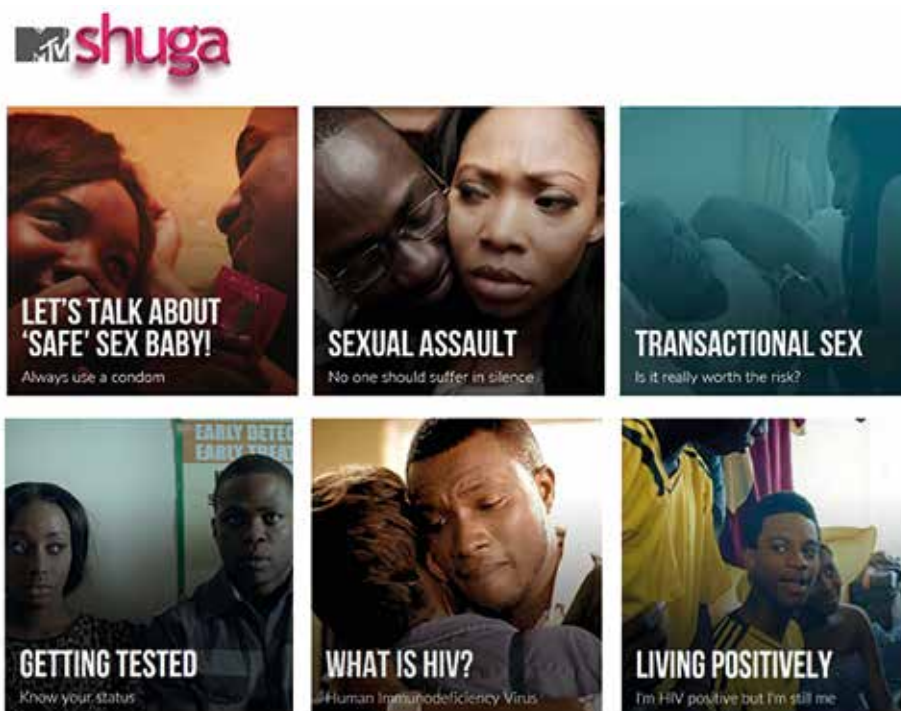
MTV shuga

LET'S TALK ABOUT 'SAFE' SEX BABY!
Always use a condom

SEXUAL ASSAULT
No one should suffer in silence

TRANSACTIONAL SEX
Is it really worth the risk?

EARLY DETEC
EARLY TREAT

GETTING TESTED
Know your status

WHAT IS HIV?
Human Immunodeficiency Virus

LIVING POSITIVELY
I'm HIV positive but I'm still me